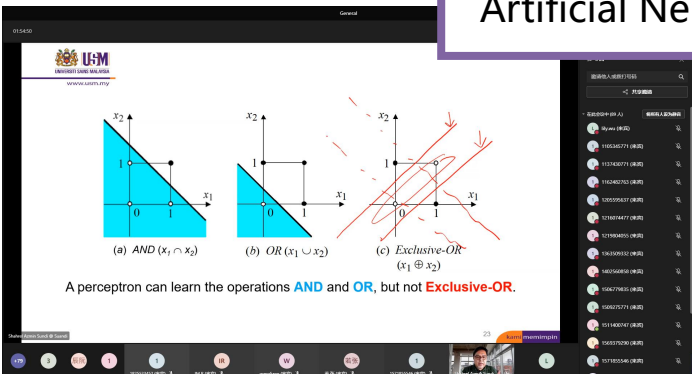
General

01:54:50

Artificial Ne

USM
UNIVERSITI SAINS MALAYSIA
www.usm.my

$x_2$
1
0
1
$x_1$
(a) AND $(x_1 \cap x_2)$

$x_2$
1
0
1
$x_1$
(b) OR $(x_1 \cup x_2)$

$x_2$
1
0
1
$x_1$
(c) Exclusive-OR $(x_1 \oplus x_2)$

A perceptron can learn the operations AND and OR, but not Exclusive-OR.

23

memimpin

Shahrel Azmin Sundi @ Suandi

+79
3
1
IR
W
1
L

lily.wu (来宾)
1105345771 (来宾)
1137430771 (来宾)
1162402763 (来宾)
1205595637 (来宾)
1216074477 (来宾)
1219904855 (来宾)
1363509332 (来宾)
1402560858 (来宾)
1506779835 (来宾)
1509275771 (来宾)
1511400747 (来宾)
1565579290 (来宾)
1571855546 (来宾)